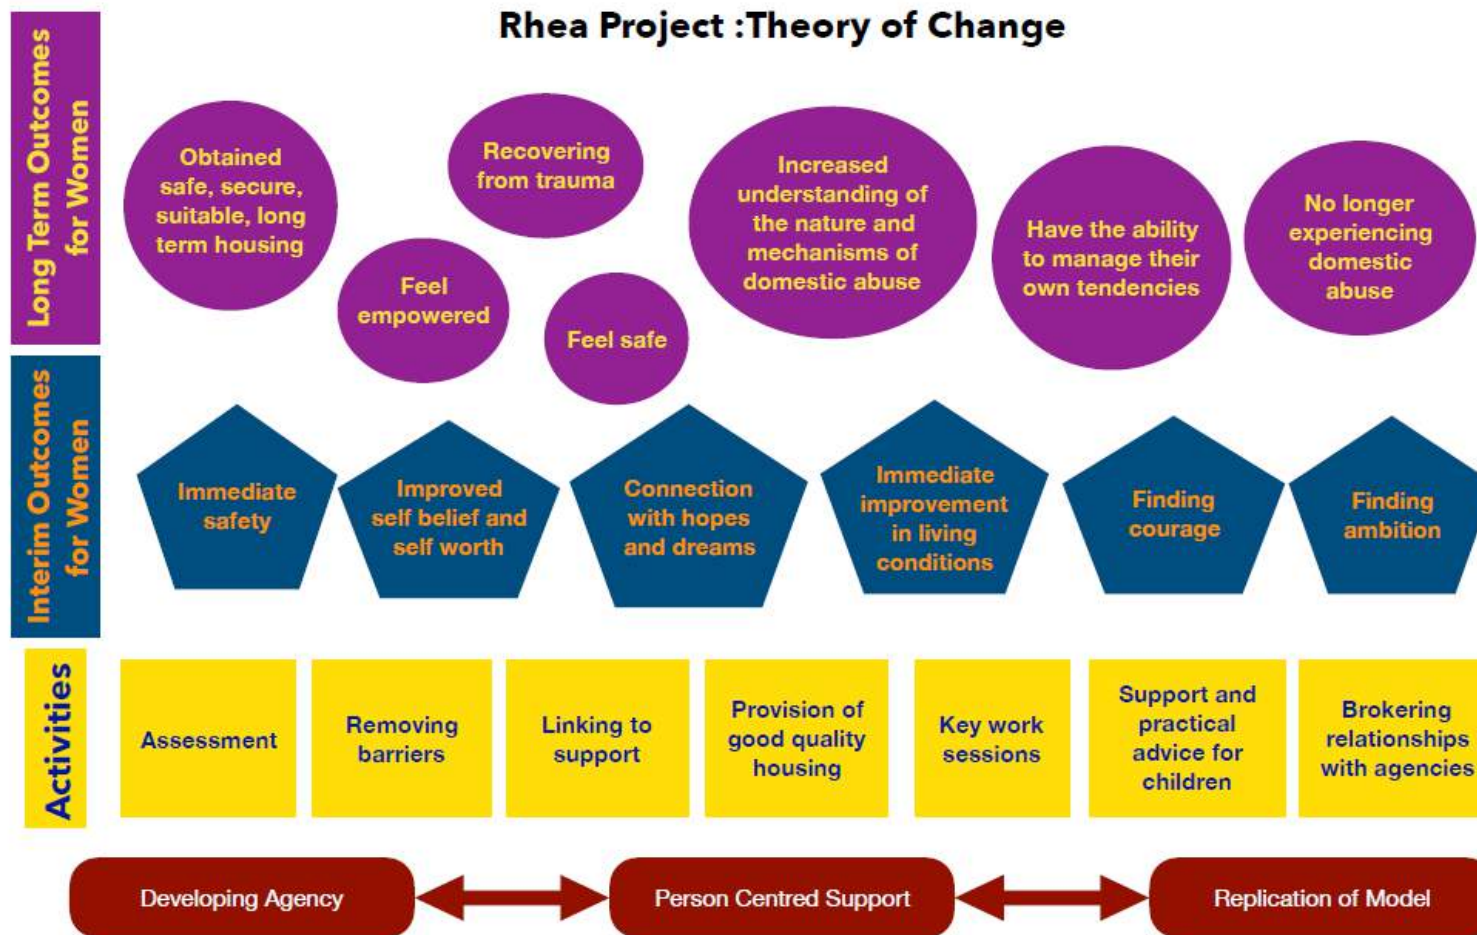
Rhea Project :Theory of Change

Long Term Outcomes for Women

Obtained safe, secure, suitable, long term housing

Feel empowered

Recovering from trauma

Feel safe

Increased understanding of the nature and mechanisms of domestic abuse

Have the ability to manage their own tendencies

No longer experiencing domestic abuse

Interim Outcomes for Women

Immediate safety

Improved self belief and self worth

Connection with hopes and dreams

Immediate improvement in living conditions

Finding courage

Finding ambition

Activities

Assessment

Removing barriers

Linking to support

Provision of good quality housing

Key work sessions

Support and practical advice for children

Brokering relationships with agencies

Developing Agency

Person Centred Support

Replication of Model